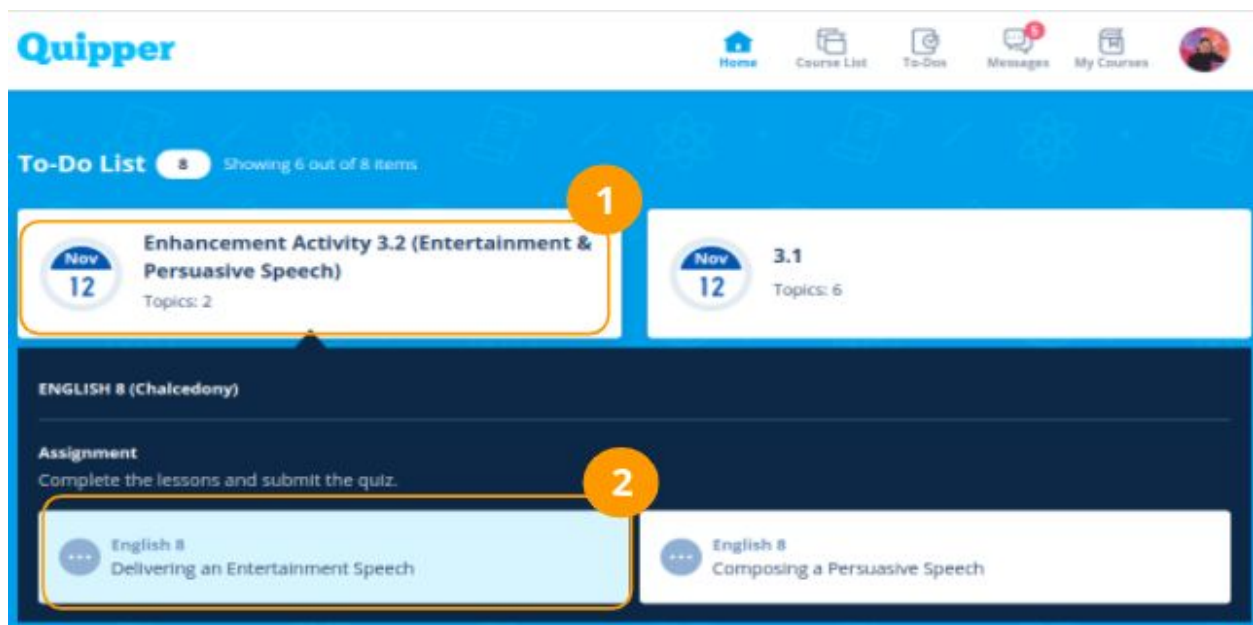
Quipper

Home Course List To-Dos 5 Messages My Courses

To-Do List 8 Showing 6 out of 8 items

1

Nov 12 Enhancement Activity 3.2 (Entertainment & Persuasive Speech)
Topics: 2

Nov 12 3.1
Topics: 6

ENGLISH 8 (Chalcedony)

Assignment
Complete the lessons and submit the quiz.

2

English 8
Delivering an Entertainment Speech

English 8
Composing a Persuasive Speech